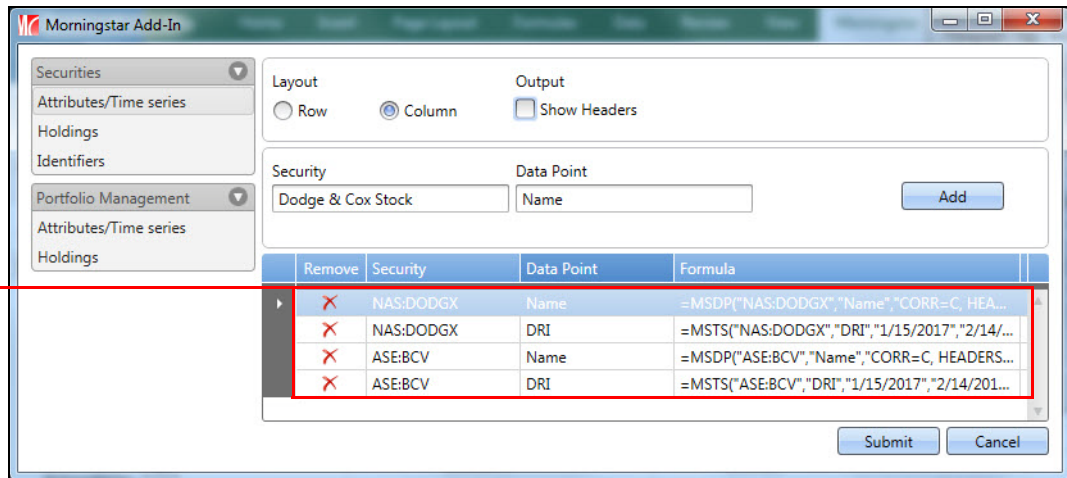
Morningstar Add-In

Securities
Attributes/Time series
Holdings
Identifiers

Portfolio Management
Attributes/Time series
Holdings

Layout
Row
Column

Output
Show Headers

Security
Dodge & Cox Stock

Data Point
Name

Add

| Remove | Security | Data Point | Formula |
|---|---|---|---|
| ✕ | NAS:DODGX | Name | =MSDP("NAS:DODGX","Name","CORR=C, HEA... |
| ✕ | NAS:DODGX | DRI | =MSTS("NAS:DODGX","DRI","1/15/2017","2/14/... |
| ✕ | ASE:BCV | Name | =MSDP("ASE:BCV","Name","CORR=C, HEADERS... |
| ✕ | ASE:BCV | DRI | =MSTS("ASE:BCV","DRI","1/15/2017","2/14/201... |

Submit
Cancel